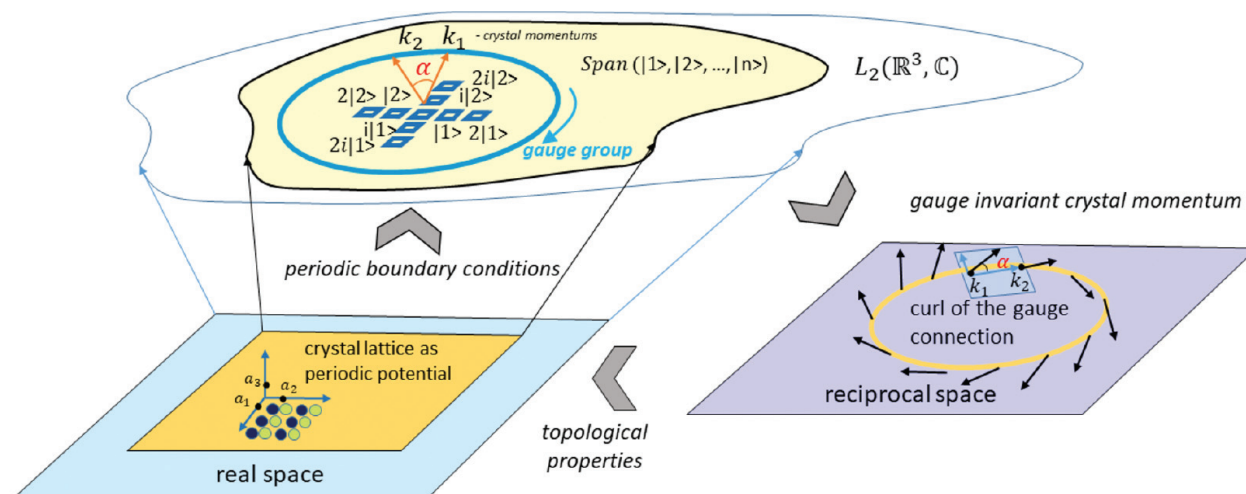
$k_2$ $k_1$ - crystal momentums

$\alpha$

Span (|1>, |2>, ..., |n>)

$L_2(\mathbb{R}^3, \mathbb{C})$

2|2> |2>

2i|2>

i|2>

i|1>

|1> 2|1>

2i|1>

gauge group

gauge invariant crystal momentum

periodic boundary conditions

$\alpha$

$k_1$ $k_2$

curl of the gauge connection

crystal lattice as periodic potential

$a_3$ $a_2$

$a_1$

reciprocal space

topological properties

real space